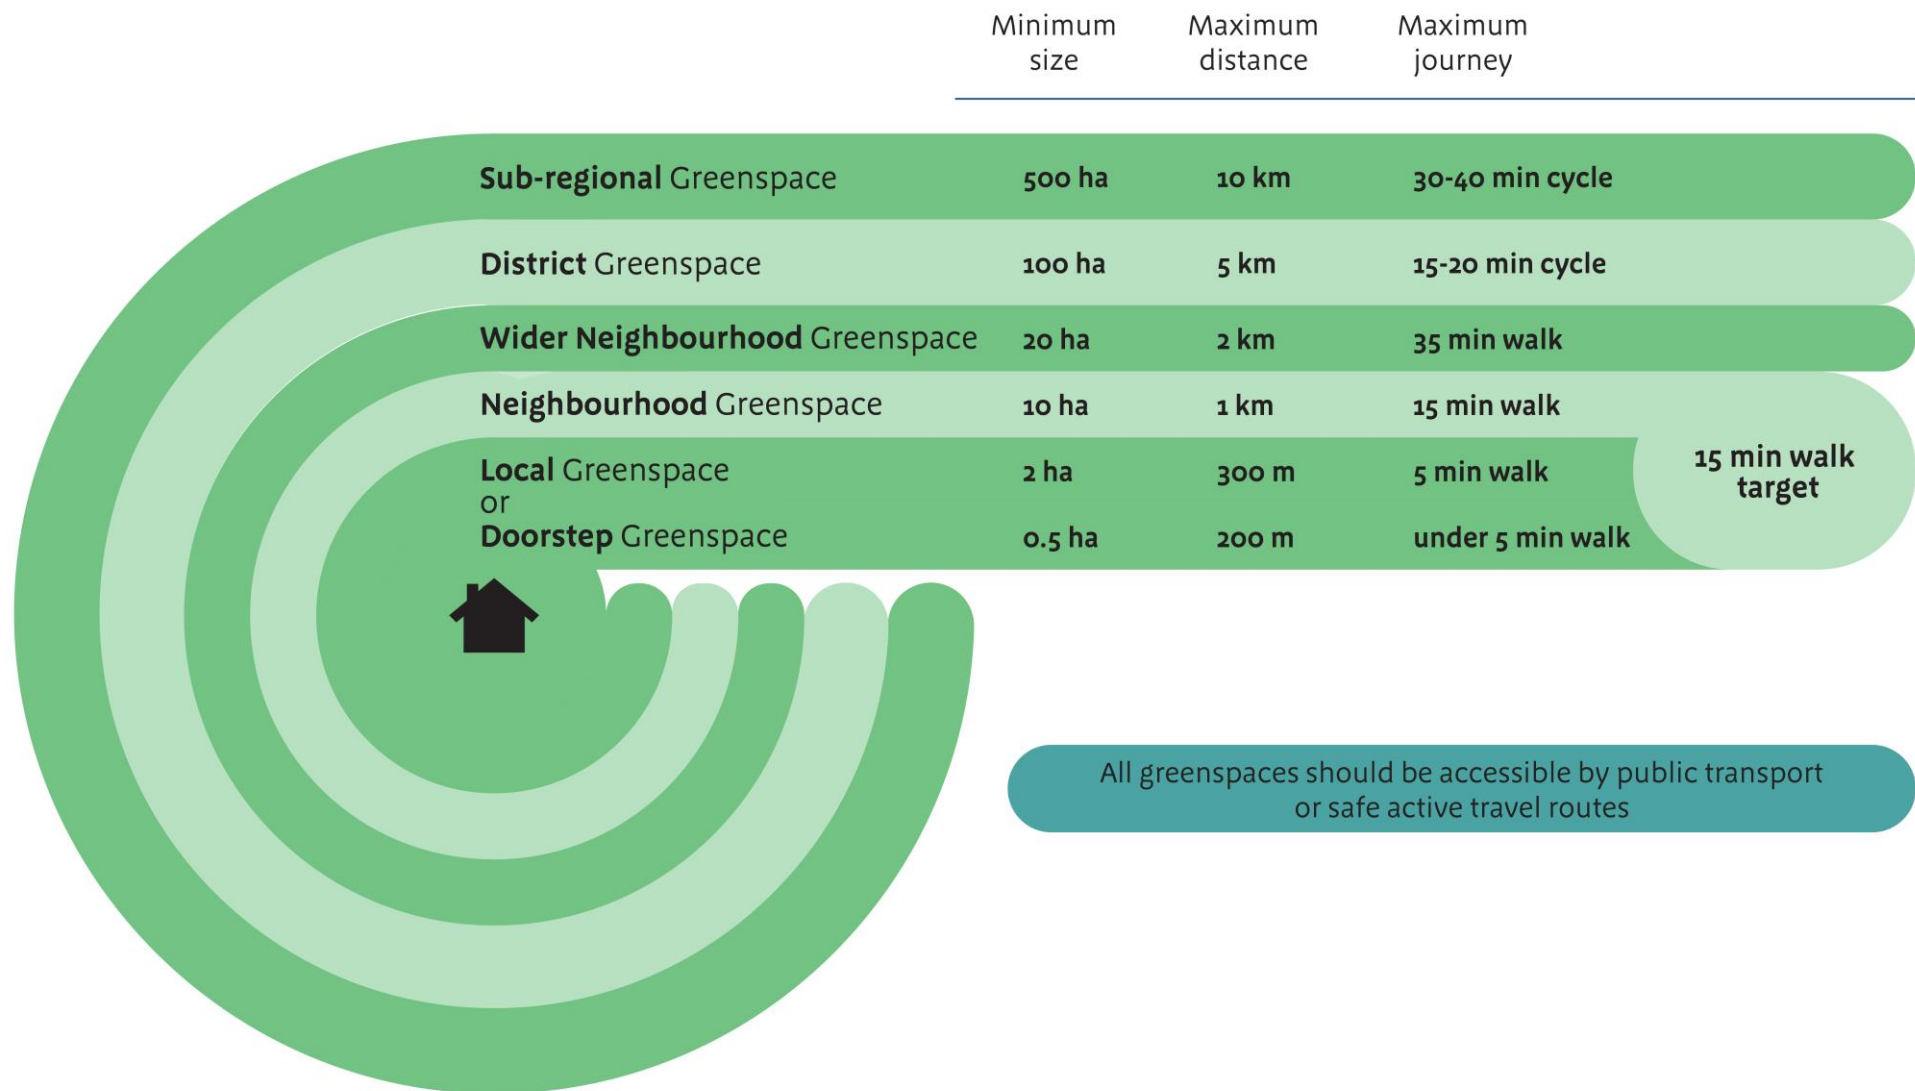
| | Minimum size | Maximum distance | Maximum journey |
|---|---|---|---|
| **Sub-regional** Greenspace | 500 ha | 10 km | 30-40 min cycle |
| **District** Greenspace | 100 ha | 5 km | 15-20 min cycle |
| **Wider Neighbourhood** Greenspace | 20 ha | 2 km | 35 min walk |
| **Neighbourhood** Greenspace | 10 ha | 1 km | 15 min walk |
| **Local** Greenspace or | 2 ha | 300 m | 5 min walk |
| **Doorstep** Greenspace | 0.5 ha | 200 m | under 5 min walk |

15 min walk target

All greenspaces should be accessible by public transport or safe active travel routes